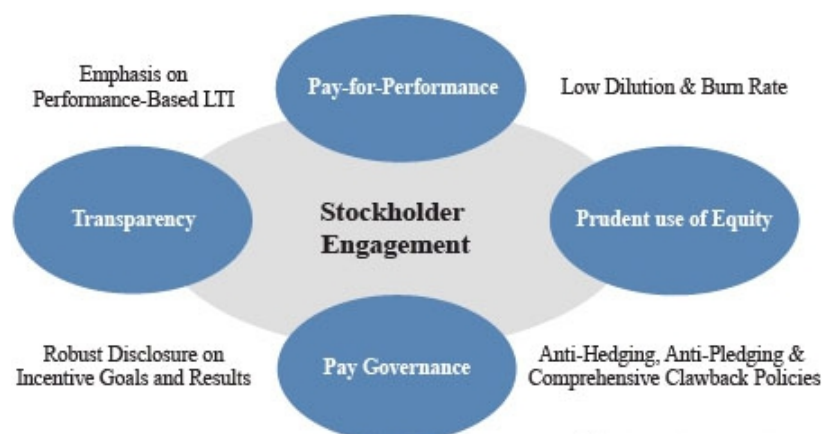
Emphasis on Performance-Based LTI

Pay-for-Performance

Low Dilution & Burn Rate

Transparency

Stockholder Engagement

Prudent use of Equity

Robust Disclosure on Incentive Goals and Results

Pay Governance

Anti-Hedging, Anti-Pledging & Comprehensive Clawback Policies